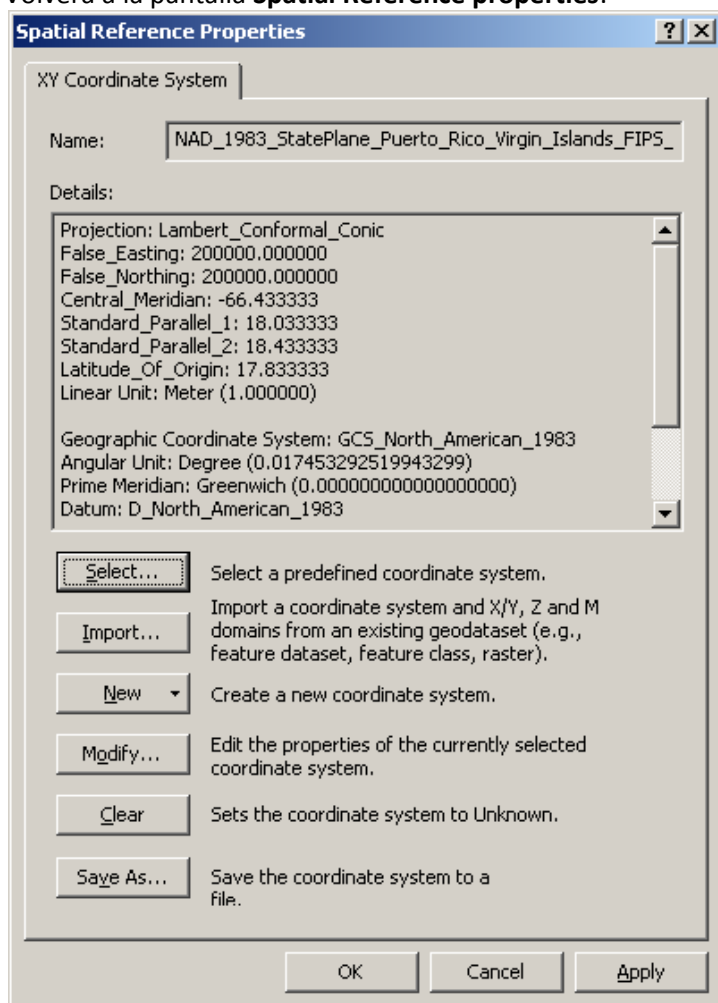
Volverá a la pantalla **Spatial Reference properties**.

Spatial Reference Properties

? X

XY Coordinate System

Name: NAD_1983_StatePlane_Puerto_Rico_Virgin_Islands_FIPS_

Details:

Projection: Lambert_Conformal_Conic
False_Easting: 200000.000000
False_Northing: 200000.000000
Central_Meridian: -66.433333
Standard_Parallel_1: 18.033333
Standard_Parallel_2: 18.433333
Latitude_Of_Origin: 17.833333
Linear Unit: Meter (1.000000)

Geographic Coordinate System: GCS_North_American_1983
Angular Unit: Degree (0.017453292519943299)
Prime Meridian: Greenwich (0.000000000000000000)
Datum: D_North_American_1983

Select... Select a predefined coordinate system.

Import... Import a coordinate system and X/Y, Z and M domains from an existing geodataset (e.g., feature dataset, feature class, raster).

New Create a new coordinate system.

Modify... Edit the properties of the currently selected coordinate system.

Clear Sets the coordinate system to Unknown.

Save As... Save the coordinate system to a file.

OK Cancel Apply